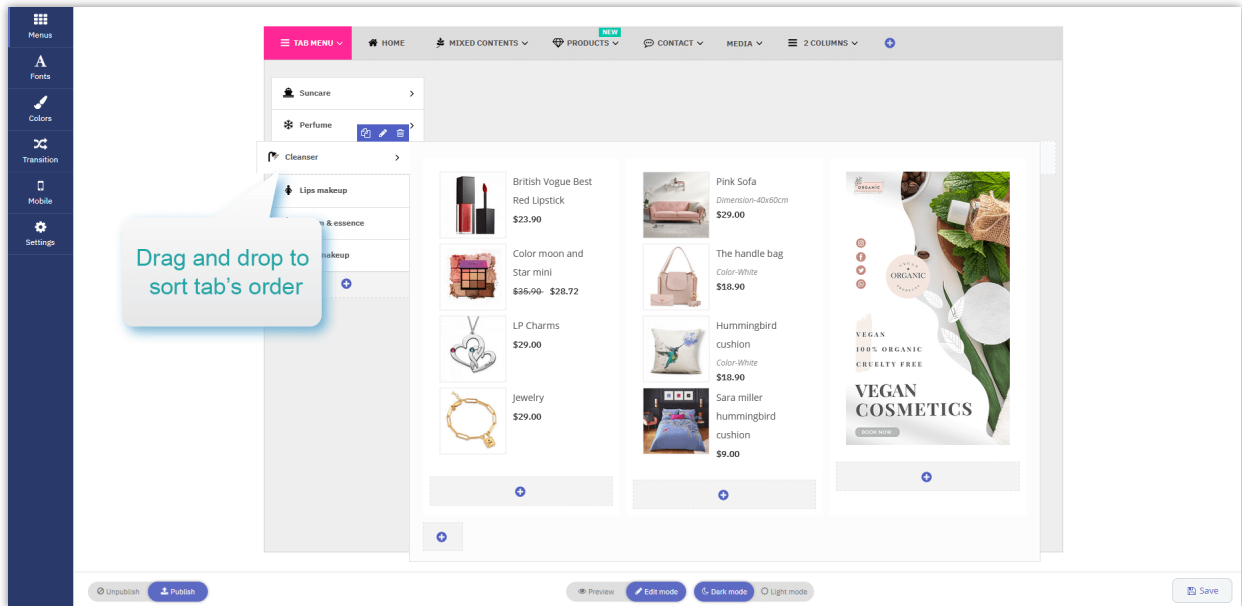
Menus
Fonts
Colors
Transition
Mobile
Settings

TAB MENU HOME MIXED CONTENTS NEW PRODUCTS CONTACT MEDIA 2 COLUMNS

Suncare
Perfume
Cleanser
Lips makeup
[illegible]m & essence
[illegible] makeup

Drag and drop to sort tab's order

British Vogue Best Red Lipstick
$23.90

Color moon and Star mini
$35.90 $28.72

LP Charms
$29.00

Jewelry
$29.00

Pink Sofa
Dimension-40x60cm
$29.00

The handle bag
Color-White
$18.90

Hummingbird cushion
Color-White
$18.90

Sara miller hummingbird cushion
$9.00

ORGANIC
ORGANIC
VEGAN
100% ORGANIC
CRUELTY FREE
VEGAN COSMETICS
BOOK NOW

Unpublish Publish
Preview Edit mode
Dark mode Light mode
Save